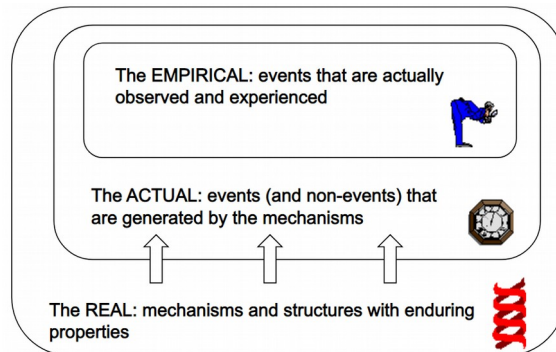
The EMPIRICAL: events that are actually observed and experienced

The ACTUAL: events (and non-events) that are generated by the mechanisms

The REAL: mechanisms and structures with enduring properties